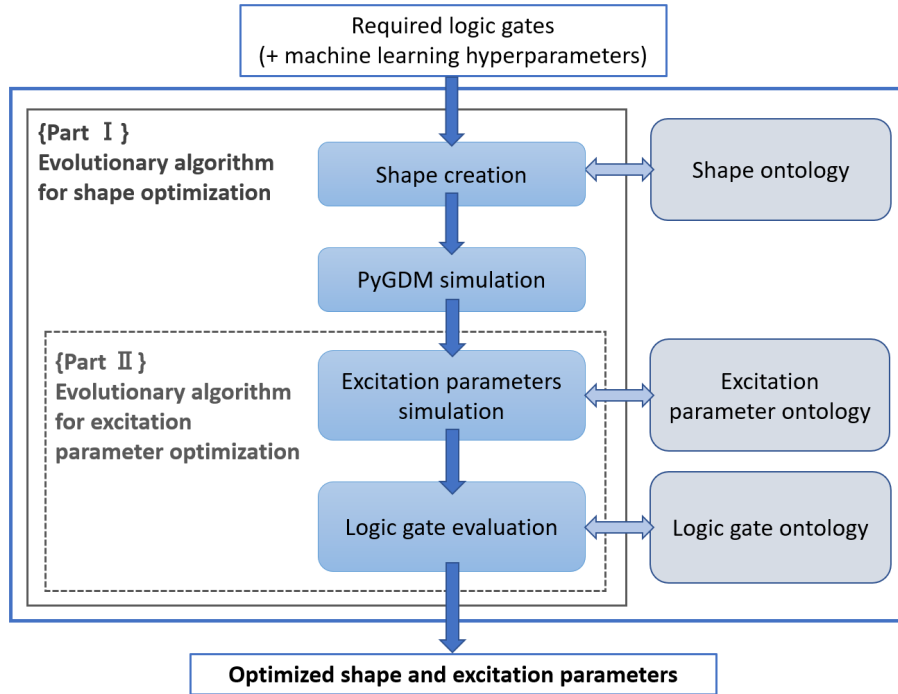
Required logic gates
(+ machine learning hyperparameters)

{Part Ⅰ}
Evolutionary algorithm for shape optimization

Shape creation

Shape ontology

PyGDM simulation

{Part Ⅱ}
Evolutionary algorithm for excitation parameter optimization

Excitation parameters simulation

Excitation parameter ontology

Logic gate evaluation

Logic gate ontology

Optimized shape and excitation parameters